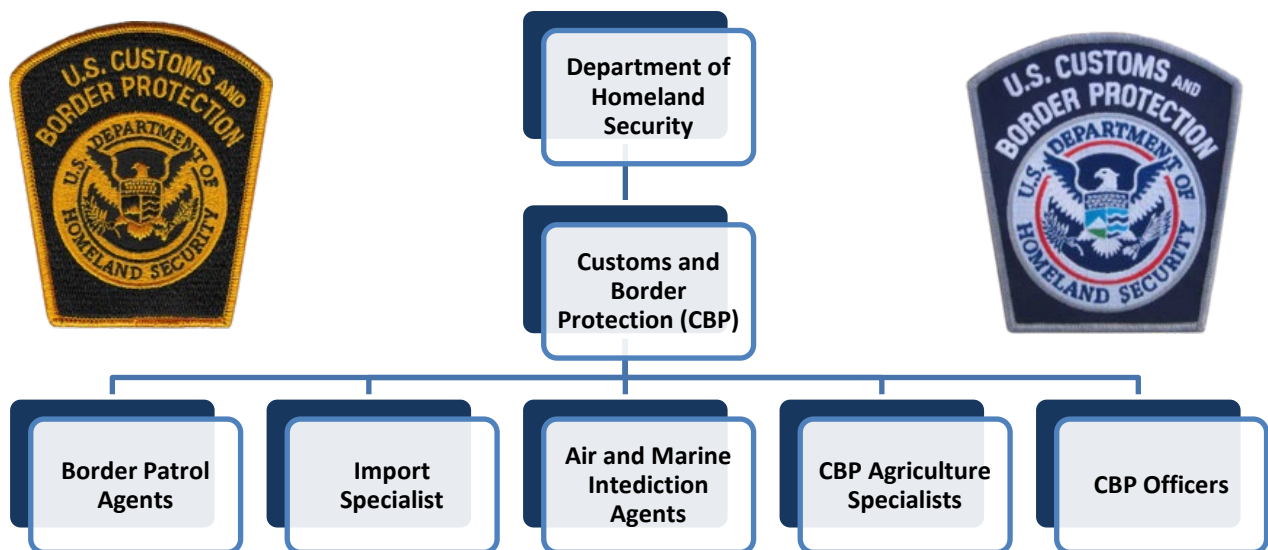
U.S. CUSTOMS AND BORDER PROTECTION
U.S. DEPARTMENT OF HOMELAND SECURITY

Department of Homeland Security

U.S. CUSTOMS AND BORDER PROTECTION
U.S. DEPARTMENT OF HOMELAND SECURITY

Customs and Border Protection (CBP)

Border Patrol Agents

Import Specialist

Air and Marine Intediction Agents

CBP Agriculture Specialists

CBP Officers